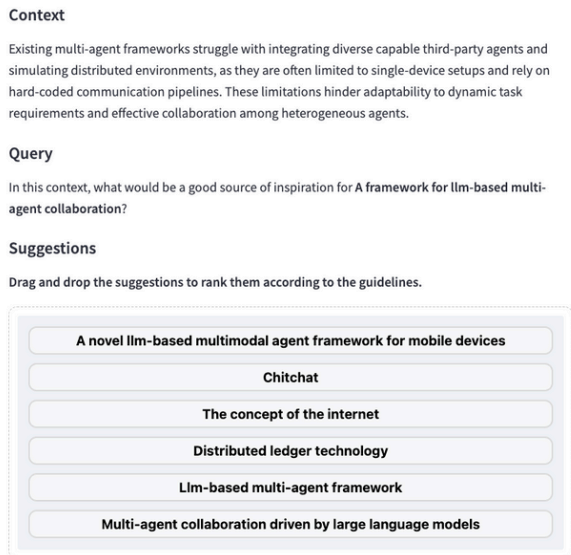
Context

Existing multi-agent frameworks struggle with integrating diverse capable third-party agents and simulating distributed environments, as they are often limited to single-device setups and rely on hard-coded communication pipelines. These limitations hinder adaptability to dynamic task requirements and effective collaboration among heterogeneous agents.

Query

In this context, what would be a good source of inspiration for **A framework for llm-based multi-agent collaboration**?

Suggestions

Drag and drop the suggestions to rank them according to the guidelines.

A novel llm-based multimodal agent framework for mobile devices

Chitchat

The concept of the internet

Distributed ledger technology

Llm-based multi-agent framework

Multi-agent collaboration driven by large language models